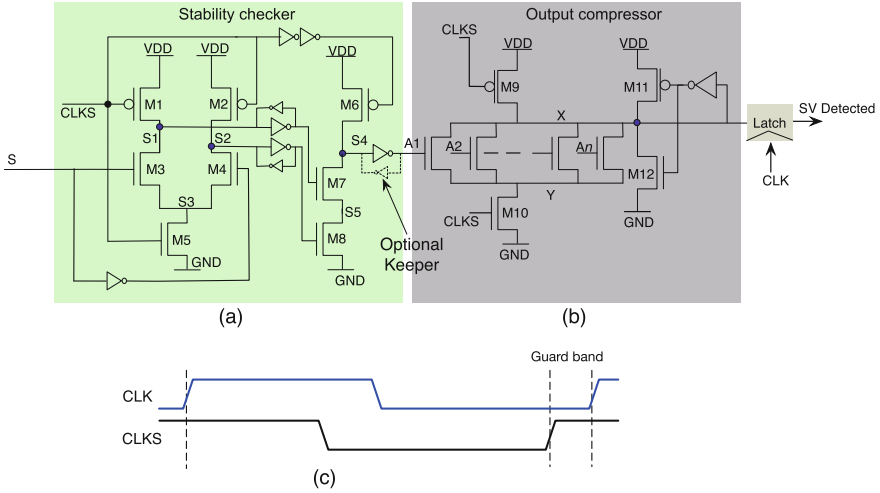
Stability checker

Output compressor

VDD VDD VDD

CLKS

M1 M2 M6

S1 S2 S4

S

M3 M4

S3

M5

GND

M7

S5

M8

GND

Optional Keeper

A1 A2 An

CLKS

VDD

M9

X

Y

CLKS

M10

GND

VDD

M11

M12

GND

Latch

SV Detected

CLK

(a) (b)

Guard band

CLK

CLKS

(c)